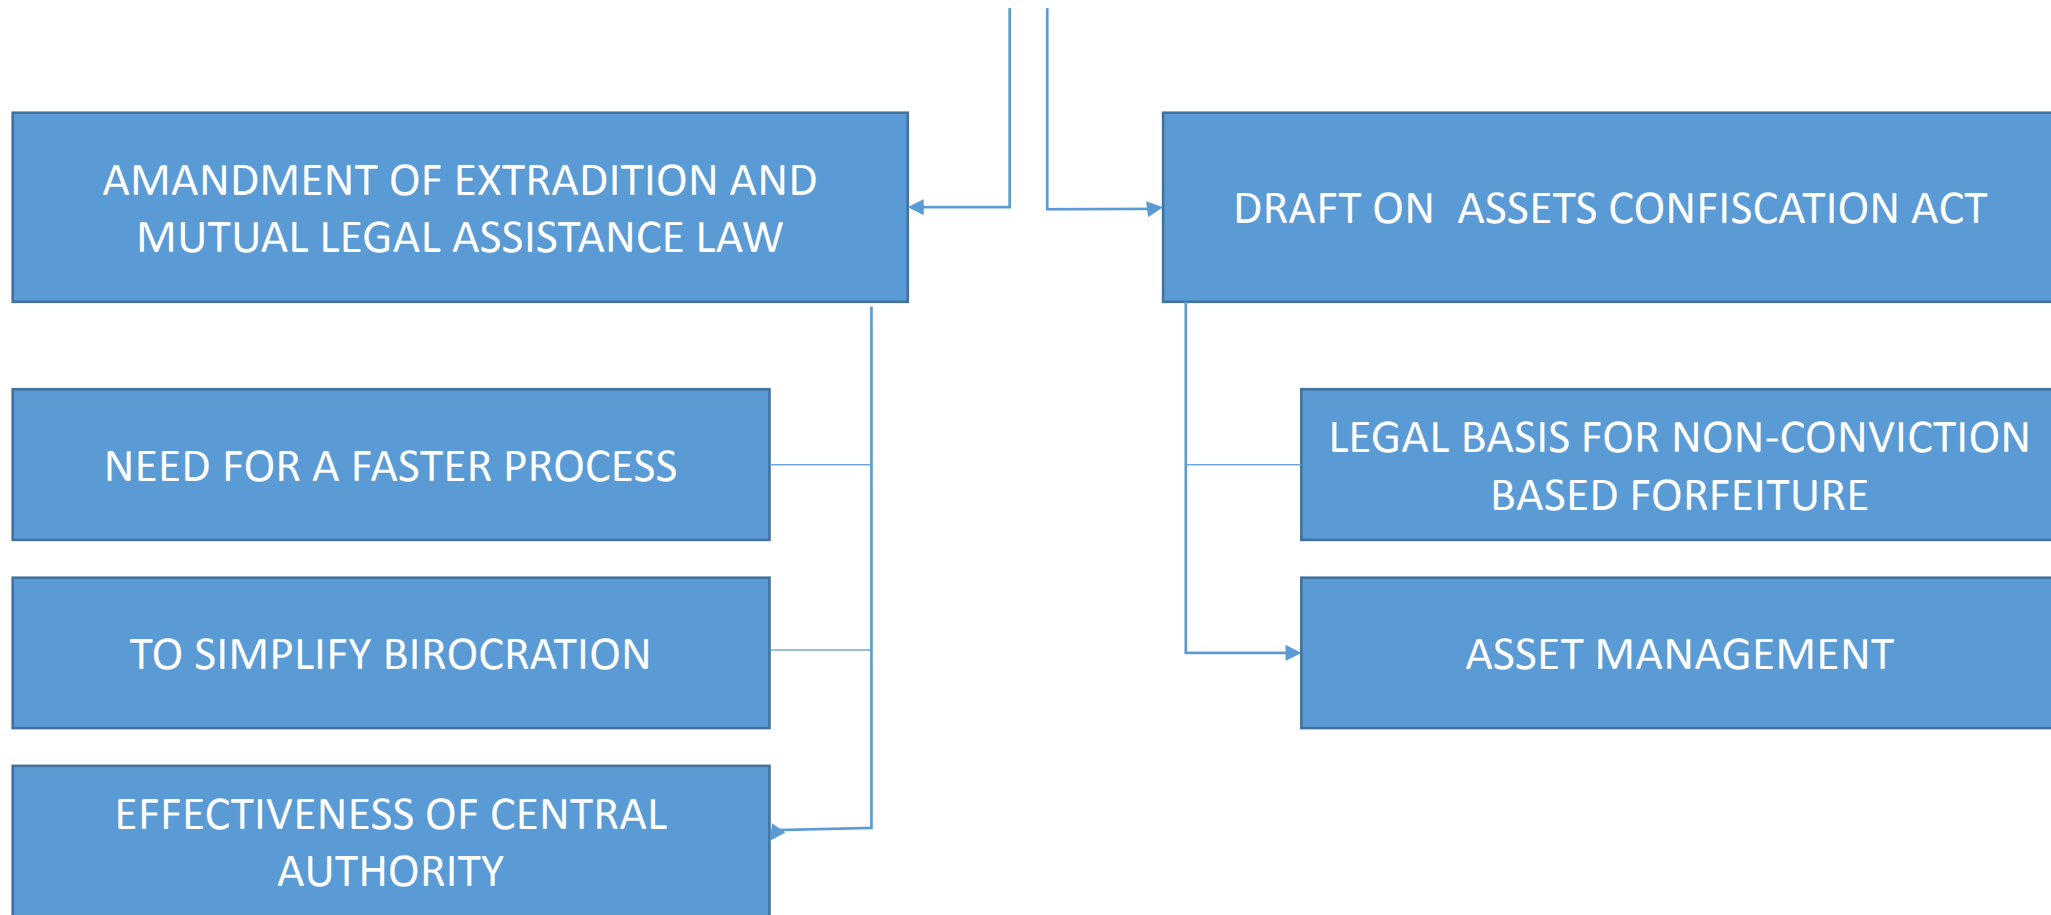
AMANDMENT OF EXTRADITION AND MUTUAL LEGAL ASSISTANCE LAW

NEED FOR A FASTER PROCESS

TO SIMPLIFY BIROCRATION

EFFECTIVENESS OF CENTRAL AUTHORITY

DRAFT ON ASSETS CONFISCATION ACT

LEGAL BASIS FOR NON-CONVICTION BASED FORFEITURE

ASSET MANAGEMENT